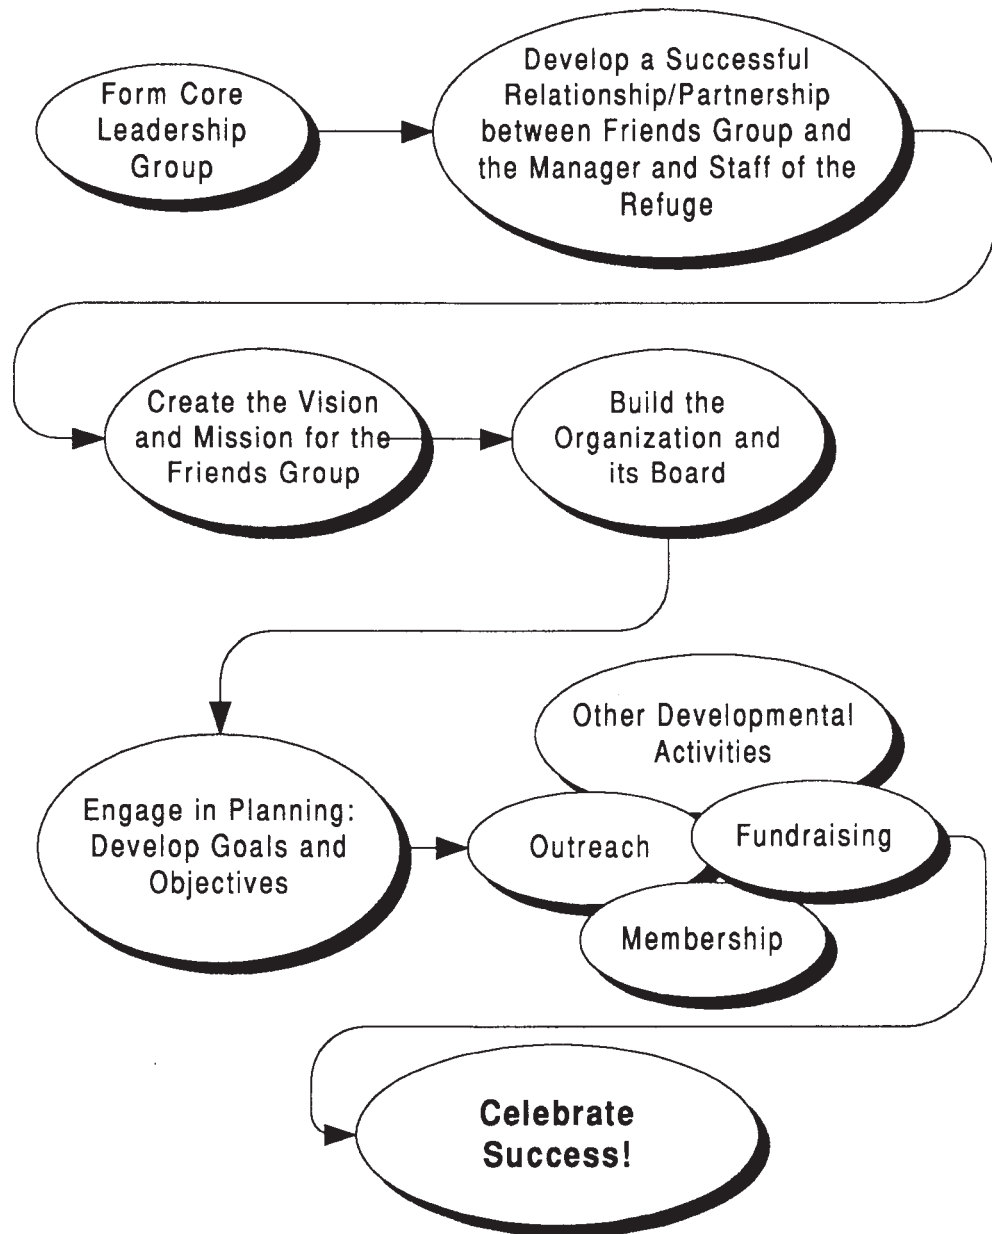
Form Core Leadership Group

Develop a Successful Relationship/Partnership between Friends Group and the Manager and Staff of the Refuge

Create the Vision and Mission for the Friends Group

Build the Organization and its Board

Engage in Planning: Develop Goals and Objectives

Other Developmental Activities

Outreach

Fundraising

Membership

Celebrate Success!